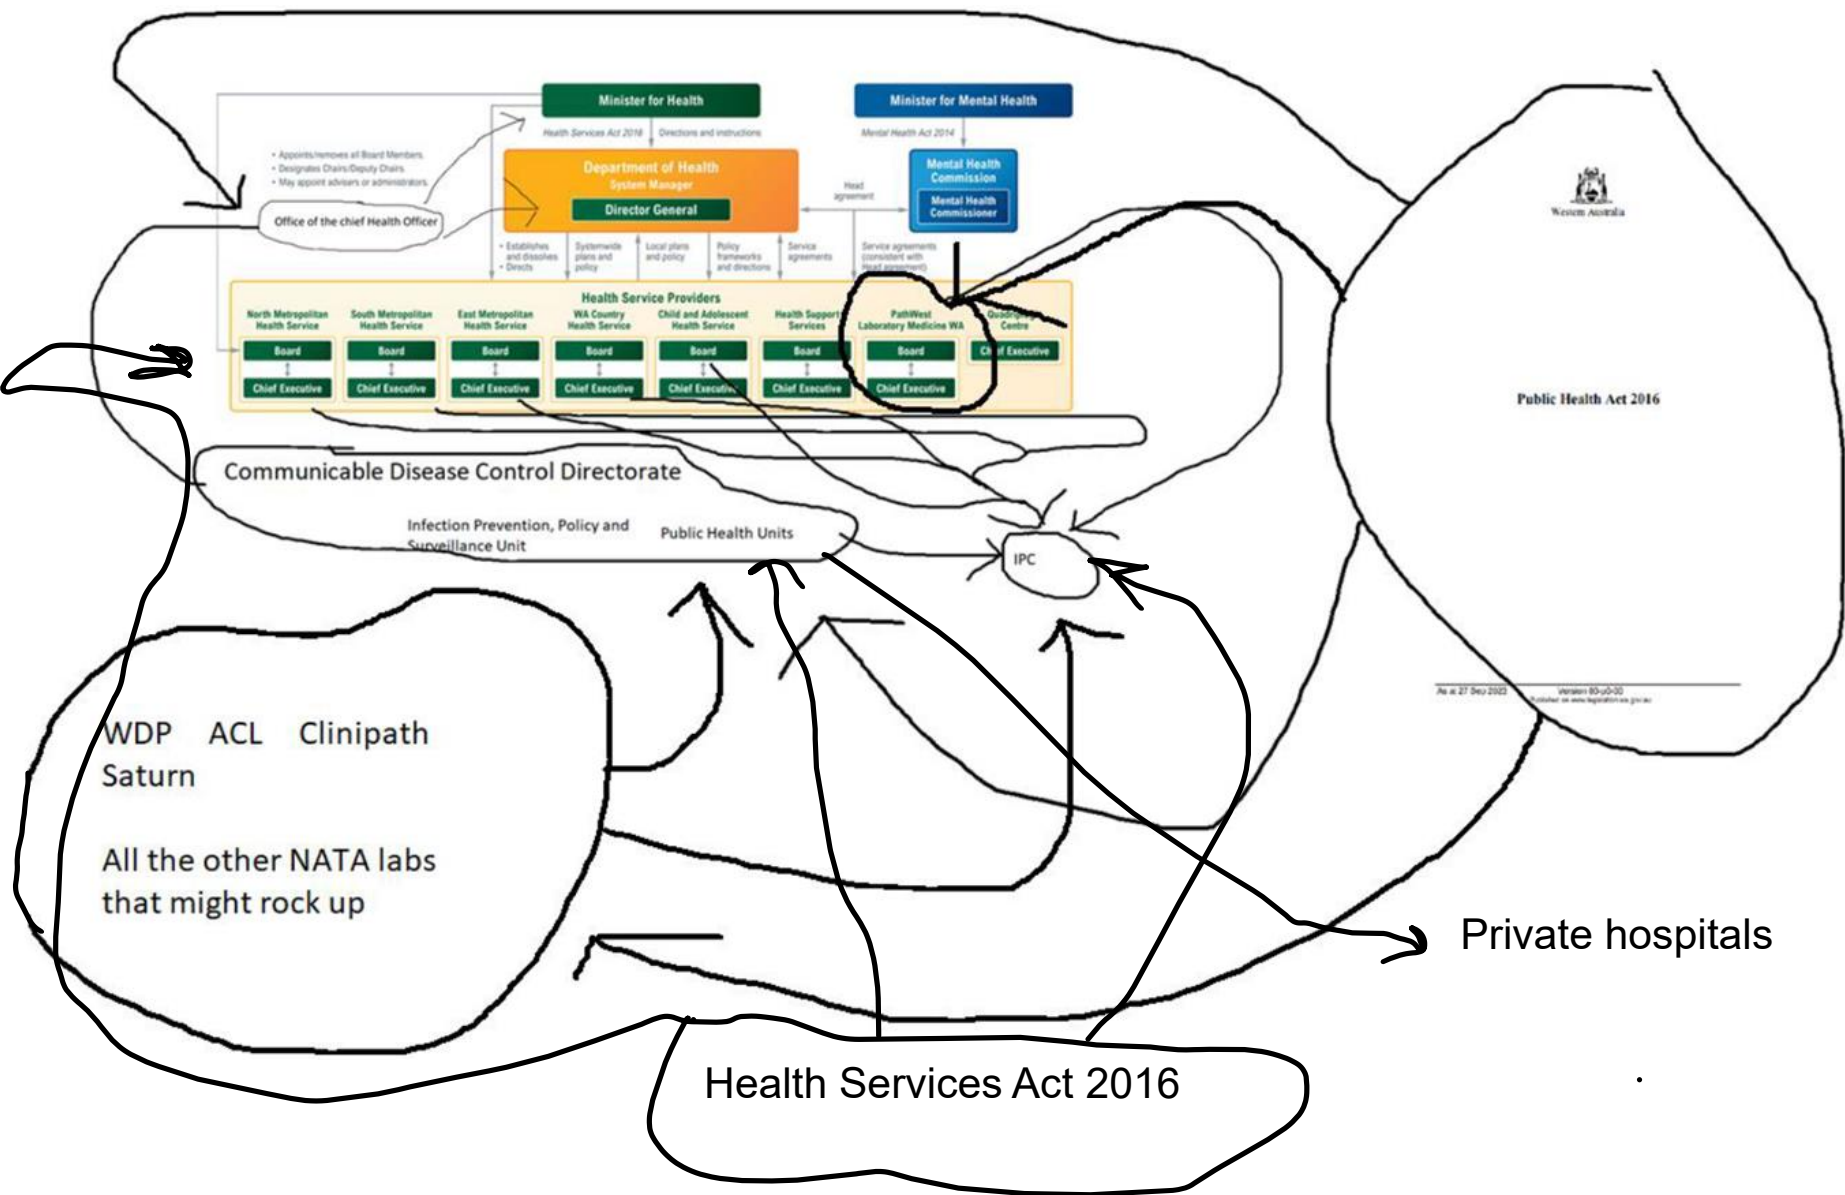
Minister for Health

Health Services Act 2016 | Directions and instructions

Minister for Mental Health

Mental Health Act 2014

• Appoints/removes all Board Members
• Designates Chairs/Deputy Chairs
• May appoint advisers or administrators

Department of Health
System Manager

Director General

Head agreement

Mental Health Commission

Mental Health Commissioner

Office of the chief Health Officer

• Establishes and dissolves
• Directs

Systemwide plans and policy

Local plans and policy

Policy frameworks and directions

Service agreements

Service agreements (consistent with head agreement)

Health Service Providers

North Metropolitan Health Service | South Metropolitan Health Service | East Metropolitan Health Service | WA Country Health Service | Child and Adolescent Health Service | Health Support Services | PathWest Laboratory Medicine WA | Quadriplegic Centre

Board | Board | Board | Board | Board | Board | Board | Chief Executive

Chief Executive | Chief Executive | Chief Executive | Chief Executive | Chief Executive | Chief Executive | Chief Executive

Communicable Disease Control Directorate

Infection Prevention, Policy and Surveillance Unit

Public Health Units

IPC

Western Australia

Public Health Act 2016

As at 27 Dec 2023 | Version 00-a0-00
Published on www.legislation.wa.gov.au

WDP ACL Clinipath
Saturn

All the other NATA labs that might rock up

Private hospitals

Health Services Act 2016